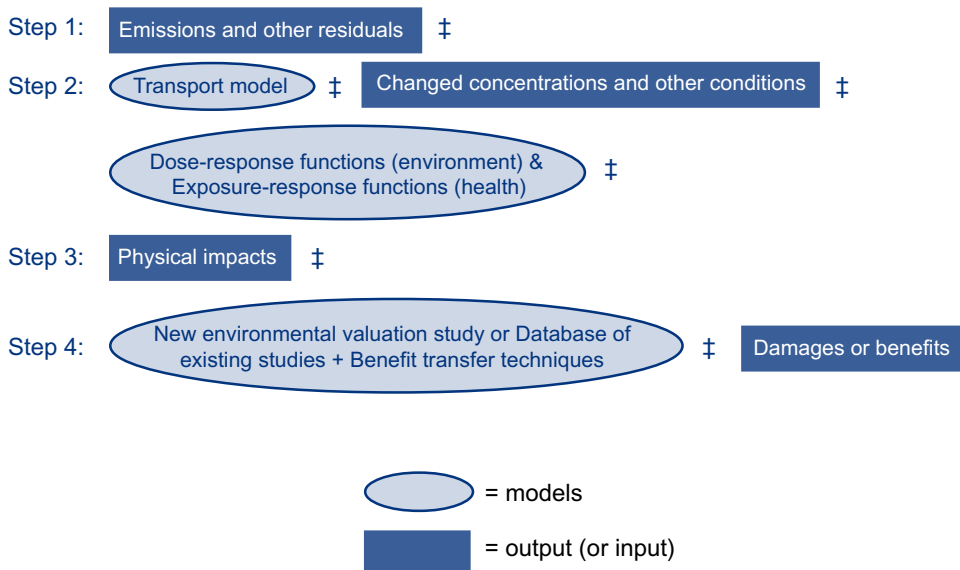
Step 1: Emissions and other residuals ‡

Step 2: Transport model ‡ Changed concentrations and other conditions ‡

Dose-response functions (environment) & Exposure-response functions (health) ‡

Step 3: Physical impacts ‡

Step 4: New environmental valuation study or Database of existing studies + Benefit transfer techniques ‡ Damages or benefits

= models

= output (or input)